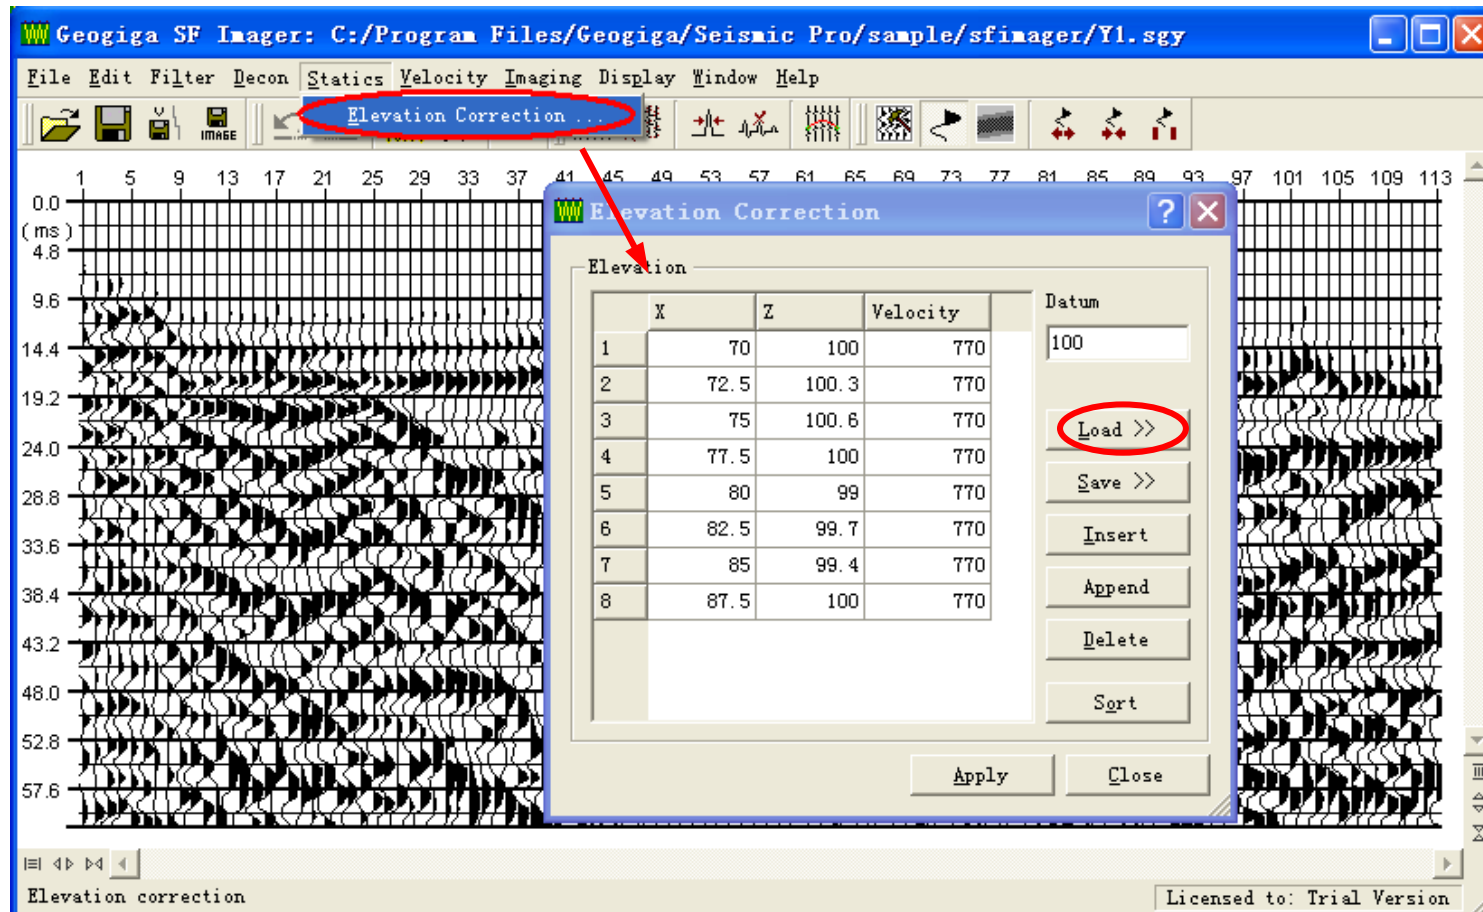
Geogiga SF Imager: C:/Program Files/Geogiga/Seismic Pro/sample/sfimager/Y1.sgy

File Edit Filter Decon Statics Velocity Imaging Display Window Help

Elevation Correction ...

IMAGE

1 5 9 13 17 21 25 29 33 37 41 45 49 53 57 61 65 69 73 77 81 85 89 93 97 101 105 109 113

0.0
(ms)
4.8
9.6
14.4
19.2
24.0
28.8
33.6
38.4
43.2
48.0
52.8
57.6

Elevation Correction

Elevation

| | X | Z | Velocity |
|---|---|---|---|
| 1 | 70 | 100 | 770 |
| 2 | 72.5 | 100.3 | 770 |
| 3 | 75 | 100.6 | 770 |
| 4 | 77.5 | 100 | 770 |
| 5 | 80 | 99 | 770 |
| 6 | 82.5 | 99.7 | 770 |
| 7 | 85 | 99.4 | 770 |
| 8 | 87.5 | 100 | 770 |

Datum
100

Load >>
Save >>
Insert
Append
Delete
Sort

Apply
Close

Elevation correction
Licensed to: Trial Version